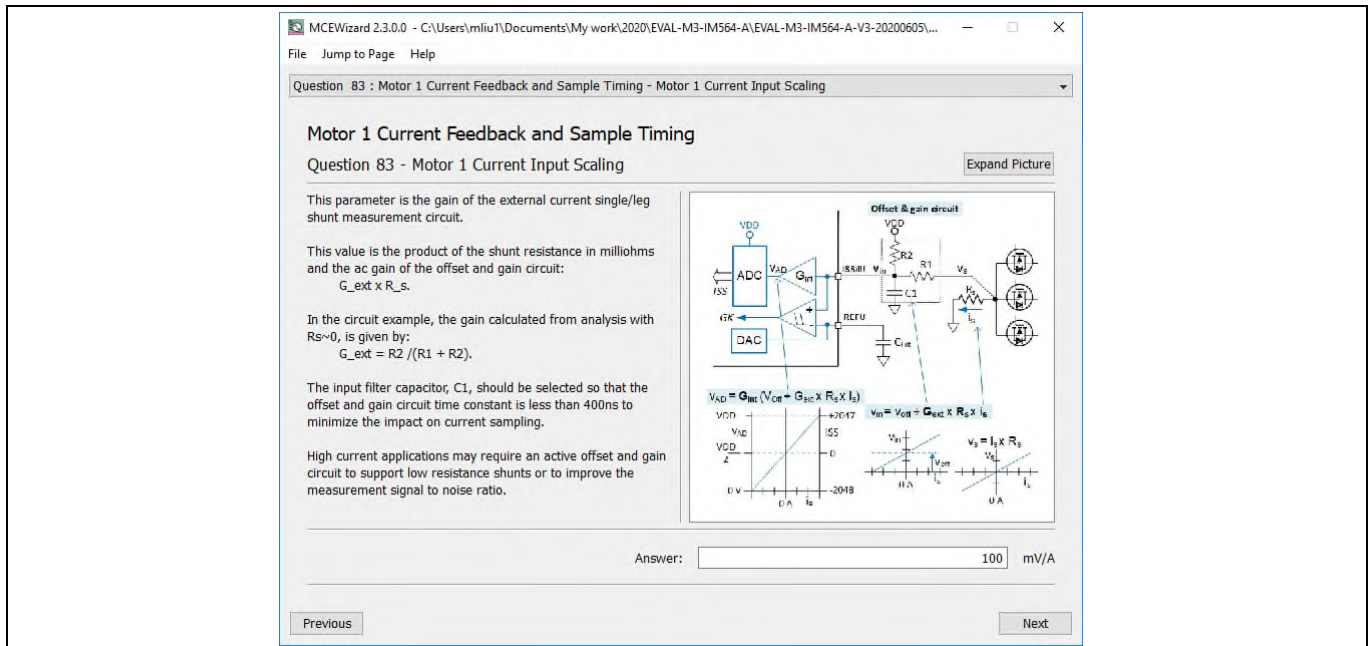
MCEWizard 2.3.0.0 - C:\Users\mliu1\Documents\My work\2020\EVAL-M3-IM564-A\EVAL-M3-IM564-A-V3-20200605\...

File Jump to Page Help

Question 83 : Motor 1 Current Feedback and Sample Timing - Motor 1 Current Input Scaling

Motor 1 Current Feedback and Sample Timing

Question 83 - Motor 1 Current Input Scaling

Expand Picture

This parameter is the gain of the external current single/leg shunt measurement circuit.

This value is the product of the shunt resistance in milliohms and the ac gain of the offset and gain circuit:
G_ext x R_s.

In the circuit example, the gain calculated from analysis with Rs~0, is given by:
G_ext = R2 /(R1 + R2).

The input filter capacitor, C1, should be selected so that the offset and gain circuit time constant is less than 400ns to minimize the impact on current sampling.

High current applications may require an active offset and gain circuit to support low resistance shunts or to improve the measurement signal to noise ratio.

Offset & gain circuit
VDD
VDD
ADC
$V_{AD}$
$G_{int}$
ISS
ISS0
$V_{in}$
R2
R1
$V_s$
C1
$R_s$
$I_s$
GK
REFU
DAC
$C_{ref}$
$V_{AD} = G_{int} (V_{off} + G_{ext} \times R_s \times I_s)$
VDD
+2047
$V_{AD}$
ISS
$\frac{VDD}{2}$
0
0 V
-2048
0 A
$I_s$
$v_{in} = V_{off} + G_{ext} \times R_s \times I_s$
$V_{in}$
$V_{off}$
0 A
$I_s$
$v_s = I_s \times R_s$
$V_s$
0 A
$I_s$

Answer: 100 mV/A

Previous
Next